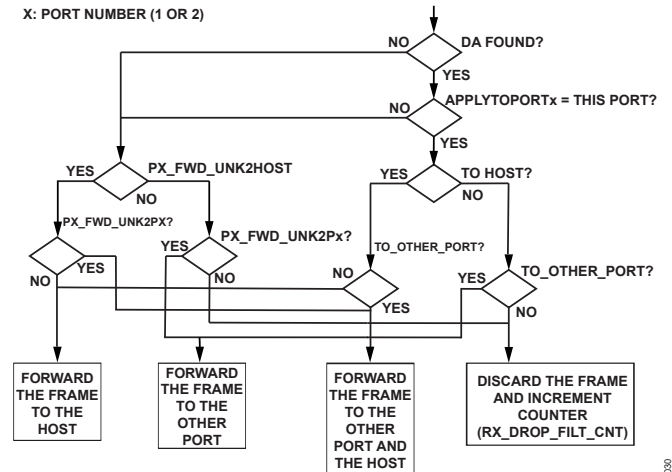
X: PORT NUMBER (1 OR 2)

DA FOUND?
NO
YES
APPLYTOPORTx = THIS PORT?
NO
YES
YES
PX_FWD_UNK2HOST
NO
YES
TO HOST?
NO
PX_FWD_UNK2PX?
YES
NO
YES
PX_FWD_UNK2Px?
NO
TO_OTHER_PORT?
NO
YES
YES
TO_OTHER_PORT?
NO

FORWARD THE FRAME TO THE HOST

FORWARD THE FRAME TO THE OTHER PORT

FORWARD THE FRAME TO THE OTHER PORT AND THE HOST

DISCARD THE FRAME AND INCREMENT COUNTER (RX_DROP_FILT_CNT)

030